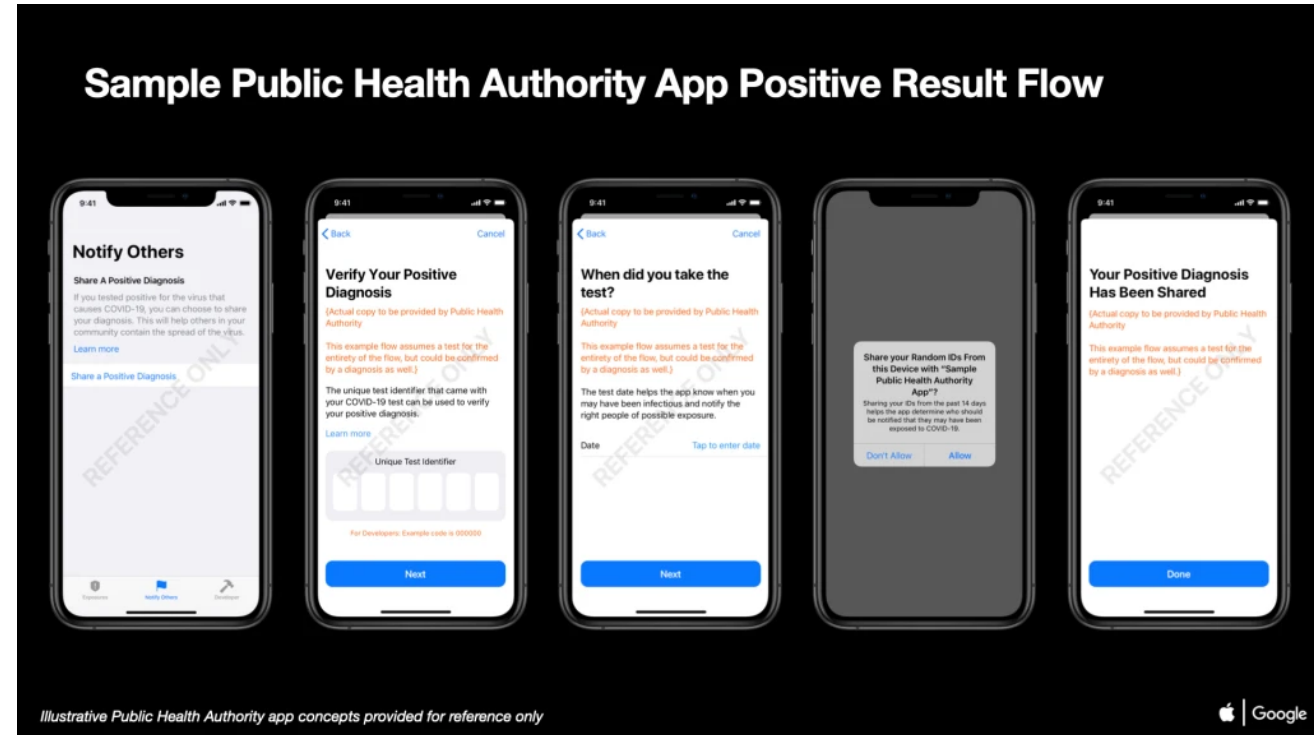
Sample Public Health Authority App Positive Result Flow

9:41

Notify Others

Share A Positive Diagnosis

If you tested positive for the virus that causes COVID-19, you can choose to share your diagnosis. This will help others in your community contain the spread of the virus.

Learn more

Share a Positive Diagnosis

REFERENCE ONLY

Exposures Notify Others Developer

9:41

Back Cancel

Verify Your Positive Diagnosis

(Actual copy to be provided by Public Health Authority

This example flow assumes a test for the entirety of the flow, but could be confirmed by a diagnosis as well.)

The unique test identifier that came with your COVID-19 test can be used to verify your positive diagnosis.

Learn more

Unique Test Identifier

For Developers: Example code is 000000

Next

REFERENCE ONLY

9:41

Back Cancel

When did you take the test?

(Actual copy to be provided by Public Health Authority

This example flow assumes a test for the entirety of the flow, but could be confirmed by a diagnosis as well.)

The test date helps the app know when you may have been infectious and notify the right people of possible exposure.

Date Tap to enter date

Next

REFERENCE ONLY

Share your Random IDs From this Device with "Sample Public Health Authority App"?

Sharing your IDs from the past 14 days helps the app determine who should be notified that they may have been exposed to COVID-19.

Don't Allow Allow

9:41

Your Positive Diagnosis Has Been Shared

(Actual copy to be provided by Public Health Authority

This example flow assumes a test for the entirety of the flow, but could be confirmed by a diagnosis as well.)

Done

REFERENCE ONLY

Illustrative Public Health Authority app concepts provided for reference only

Google